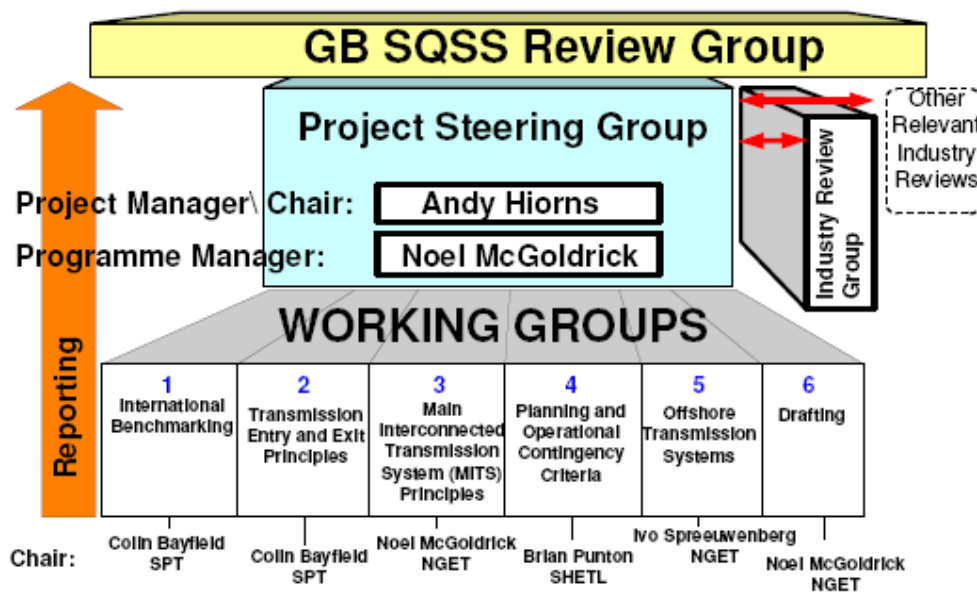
GB SQSS Review Group

Project Steering Group

Project Manager\ Chair: Andy Hiorns

Programme Manager: Noel McGoldrick

Industry Review Group

Other Relevant Industry Reviews

Reporting

WORKING GROUPS

| 1 International Benchmarking | 2 Transmission Entry and Exit Principles | 3 Main Interconnected Transmission System (MITS) Principles | 4 Planning and Operational Contingency Criteria | 5 Offshore Transmission Systems | 6 Drafting |
|---|---|---|---|---|---|

Chair: Colin Bayfield SPT | Colin Bayfield SPT | Noel McGoldrick NGET | Brian Punton SHETL | Ivo Spreeuwenberg NGET | Noel McGoldrick NGET